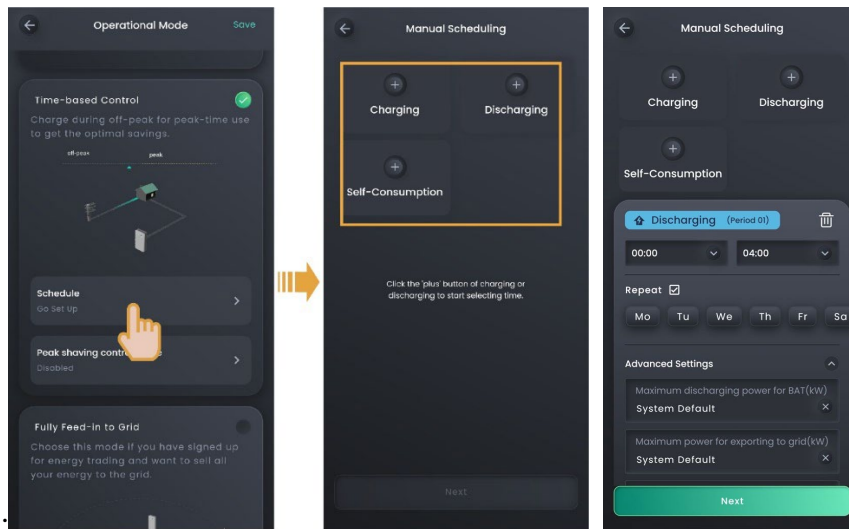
Operational Mode
Save

Time-based Control
Charge during off-peak for peak-time use to get the optimal savings.

off-peak
peak

Schedule
Go Set Up

Peak shaving contro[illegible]
Disabled

Fully Feed-in to Grid
Choose this mode if you have signed up for energy trading and want to sell all your energy to the grid.

Manual Scheduling

Charging
Discharging
Self-Consumption

Click the 'plus' button of charging or discharging to start selecting time.

Next

Manual Scheduling

Charging
Discharging
Self-Consumption

Discharging (Period 01)

00:00
04:00

Repeat

Mo Tu We Th Fr Sa

Advanced Settings

Maximum discharging power for BAT(kW)
System Default

Maximum power for exporting to grid(kW)
System Default

Next